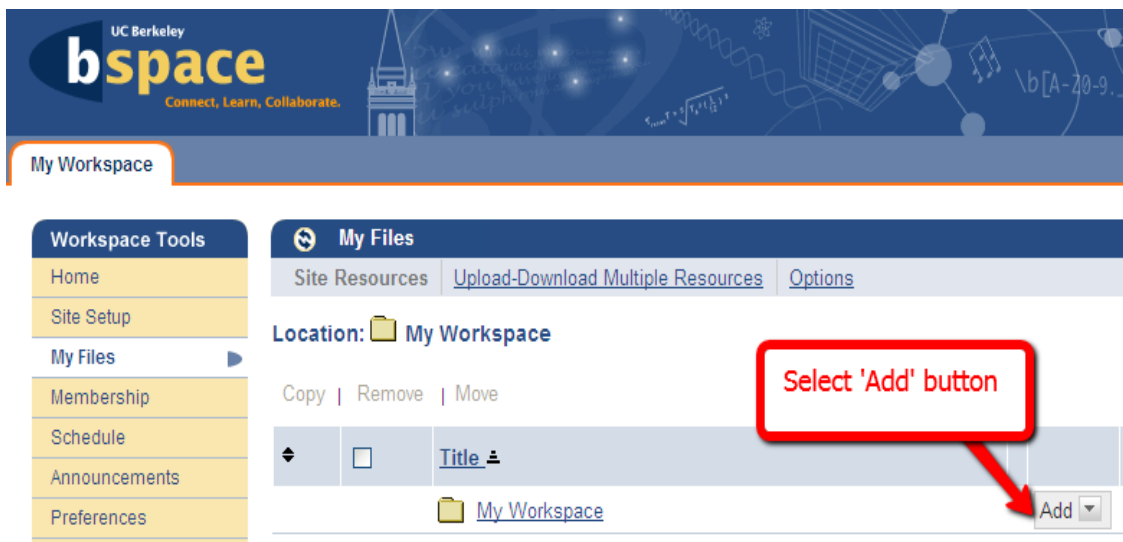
UC Berkeley
bspace
Connect, Learn, Collaborate.

\b[A-Z0-9.

My Workspace

Workspace Tools
Home
Site Setup
My Files
Membership
Schedule
Announcements
Preferences

My Files
Site Resources | Upload-Download Multiple Resources | Options

Location: My Workspace

Copy | Remove | Move

Select 'Add' button

| | | Title | |
|---|---|---|---|
| | | My Workspace | Add |